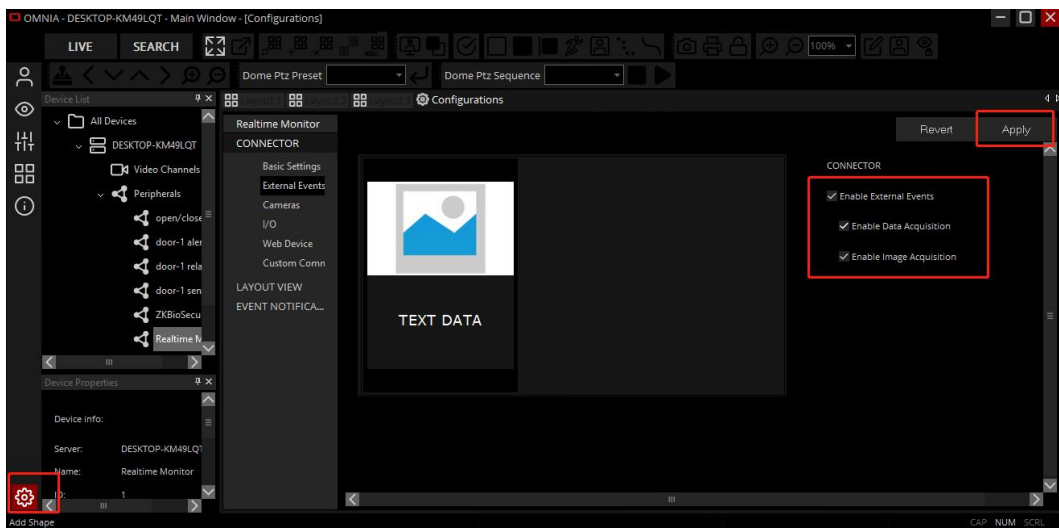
OMNIA - DESKTOP-KM49LQT - Main Window - [Configurations]

LIVE SEARCH

100%

Dome Ptz Preset

Dome Ptz Sequence

Device List

All Devices

DESKTOP-KM49LQT

Video Channels

Peripherals

open/close

door-1 aler

door-1 rela

door-1 sen

ZKBioSecu

Realtime M

Layout1 Layout2 Layout3 Configurations

Realtime Monitor

CONNECTOR

Basic Settings

External Events

Cameras

I/O

Web Device

Custom Comn

LAYOUT VIEW

EVENT NOTIFICA...

TEXT DATA

Revert

Apply

CONNECTOR

Enable External Events

Enable Data Acquisition

Enable Image Acquisition

Device Properties

Device info:

Server: DESKTOP-KM49LQT

Name: Realtime Monitor

ID: 1

Add Shape

CAP NUM SCRL